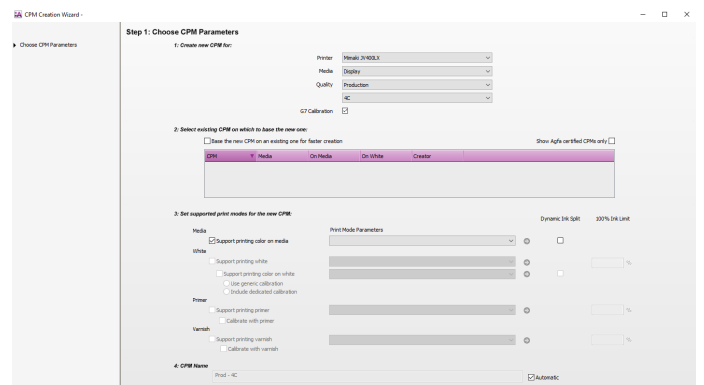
CPM Creation Wizard -

Choose CPM Parameters

Step 1: Choose CPM Parameters

1: Create new CPM for:

Printer Mimaki JV400LX
Media Display
Quality Production
4C
G7 Calibration

2: Select existing CPM on which to base the new one:

Base the new CPM on an existing one for faster creation

Show Agfa certified CPMs only

| CPM | Media | On Media | On White | Creator |
|---|---|---|---|---|

3: Set supported print modes for the new CPM:

Dynamic Ink Split
100% Ink Limit

Media
Print Mode Parameters
Support printing color on media

White
Support printing white
%
Support printing color on white
Use generic calibration
Include dedicated calibration

Primer
Support printing primer
%
Calibrate with primer

Varnish
Support printing varnish
%
Calibrate with varnish

4: CPM Name
Prod - 4C
Automatic